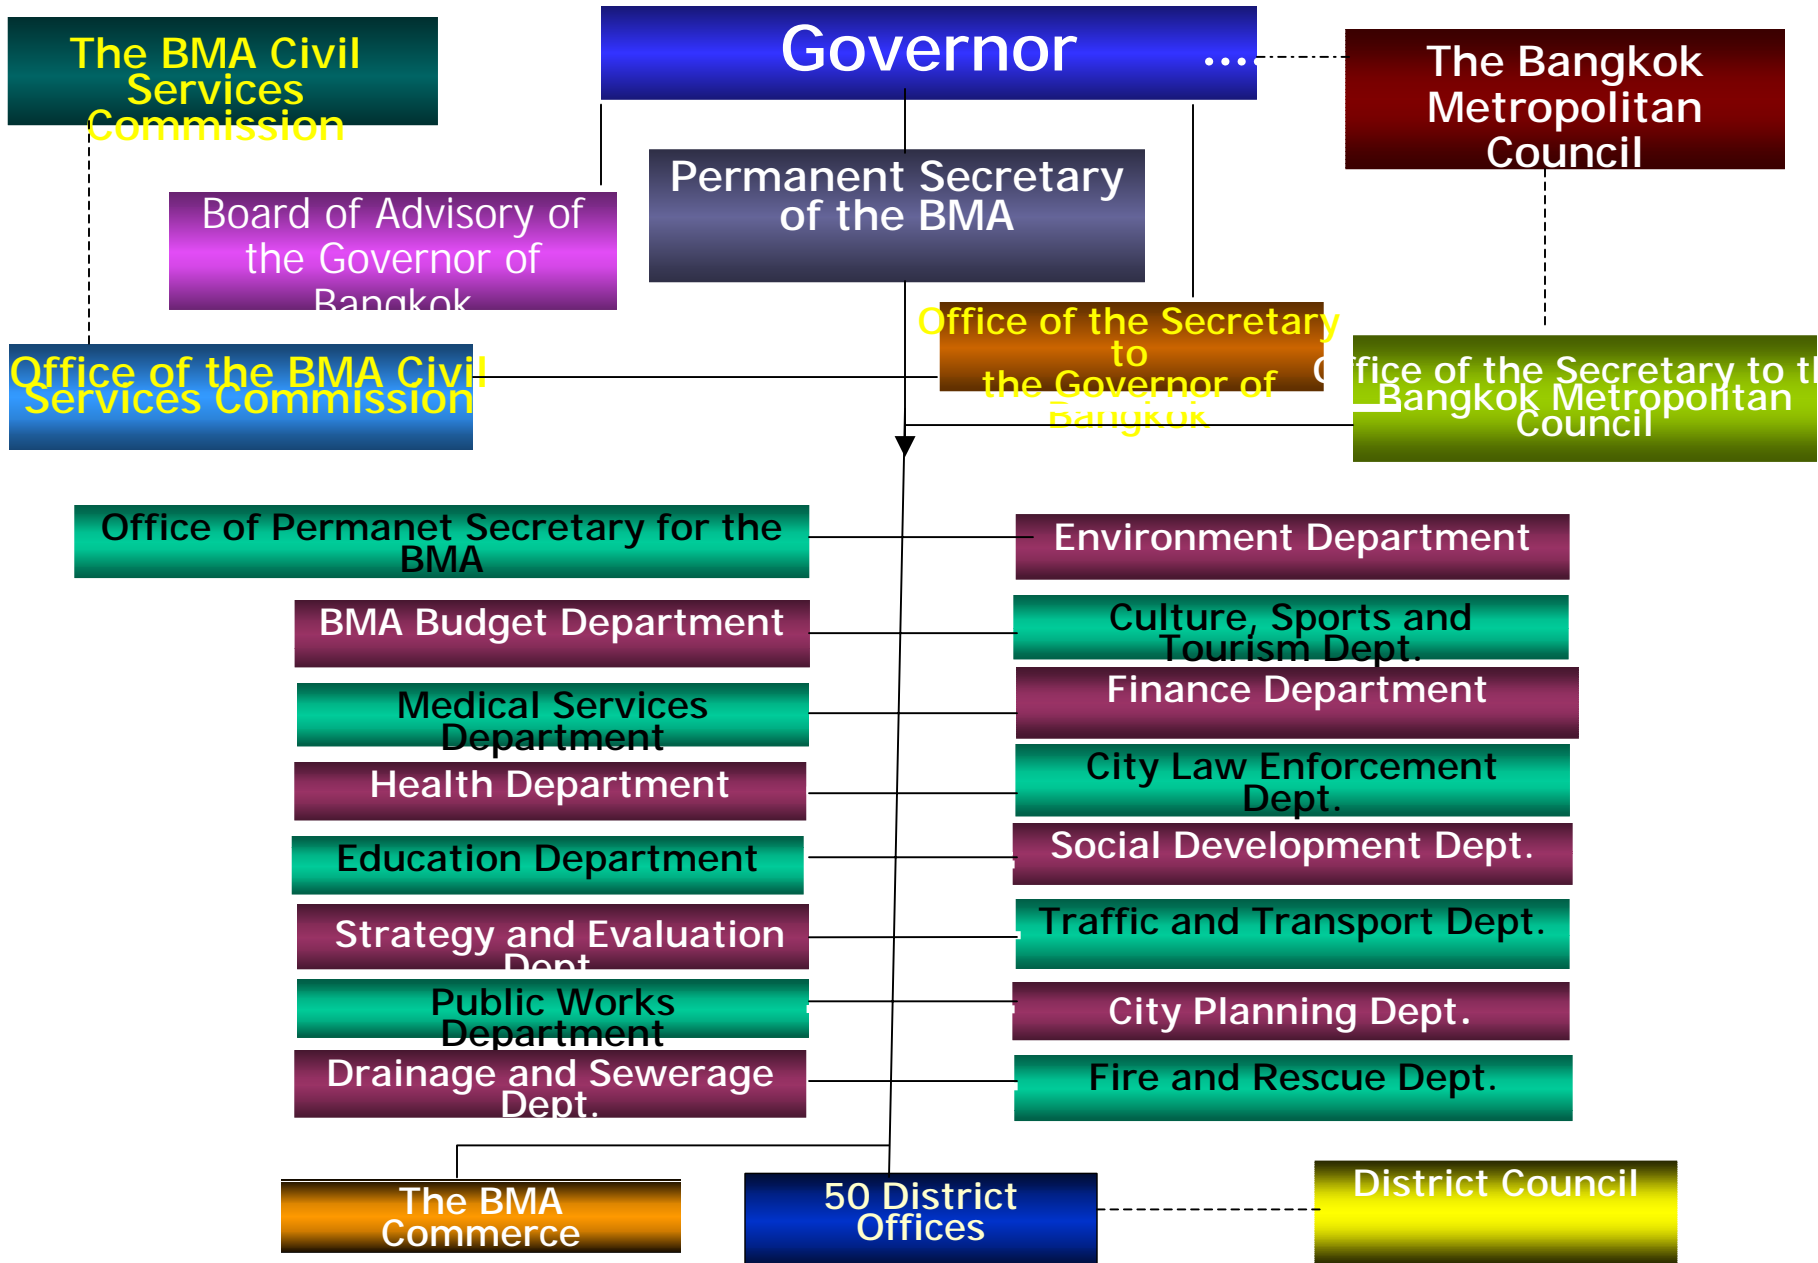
The BMA Civil Services Commission

Governor

The Bangkok Metropolitan Council

Board of Advisory of the Governor of Bangkok

Permanent Secretary of the BMA

Office of the BMA Civil Services Commission

Office of the Secretary to the Governor of Bangkok

Office of the Secretary to the Bangkok Metropolitan Council

Office of Permanet Secretary for the BMA

Environment Department

BMA Budget Department

Culture, Sports and Tourism Dept.

Medical Services Department

Finance Department

Health Department

City Law Enforcement Dept.

Education Department

Social Development Dept.

Strategy and Evaluation Dept.

Traffic and Transport Dept.

Public Works Department

City Planning Dept.

Drainage and Sewerage Dept.

Fire and Rescue Dept.

The BMA Commerce

50 District Offices

District Council